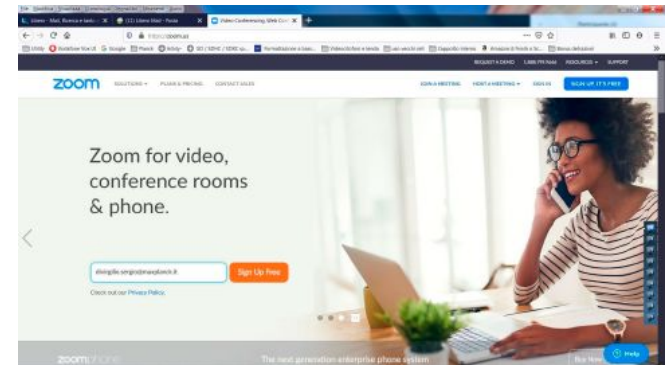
Libero - Mail, Ricerca e News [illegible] | (1) Libero Mail - Posta | Video Conferencing, Web Conf... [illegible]

https://zoom.us

REQUEST A DEMO 1.888.799.9666 RESOURCES SUPPORT

zoom SOLUTIONS PLANS & PRICING CONTACT SALES

JOIN A MEETING HOST A MEETING SIGN IN SIGN UP, IT'S FREE

Zoom for video, conference rooms & phone.

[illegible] Sign Up Free

Check out our Privacy Policy.

zoom phone The next generation enterprise phone system Buy Now

Help